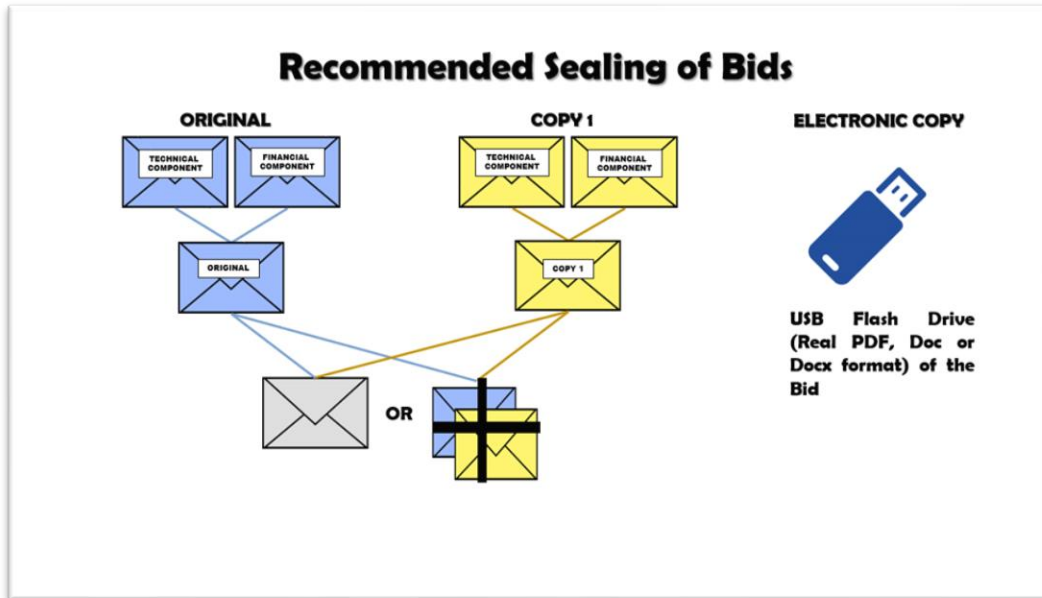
Recommended Sealing of Bids

ORIGINAL

TECHNICAL COMPONENT

FINANCIAL COMPONENT

ORIGINAL

COPY 1

TECHNICAL COMPONENT

FINANCIAL COMPONENT

COPY 1

ELECTRONIC COPY

USB Flash Drive (Real PDF, Doc or Docx format) of the Bid

OR